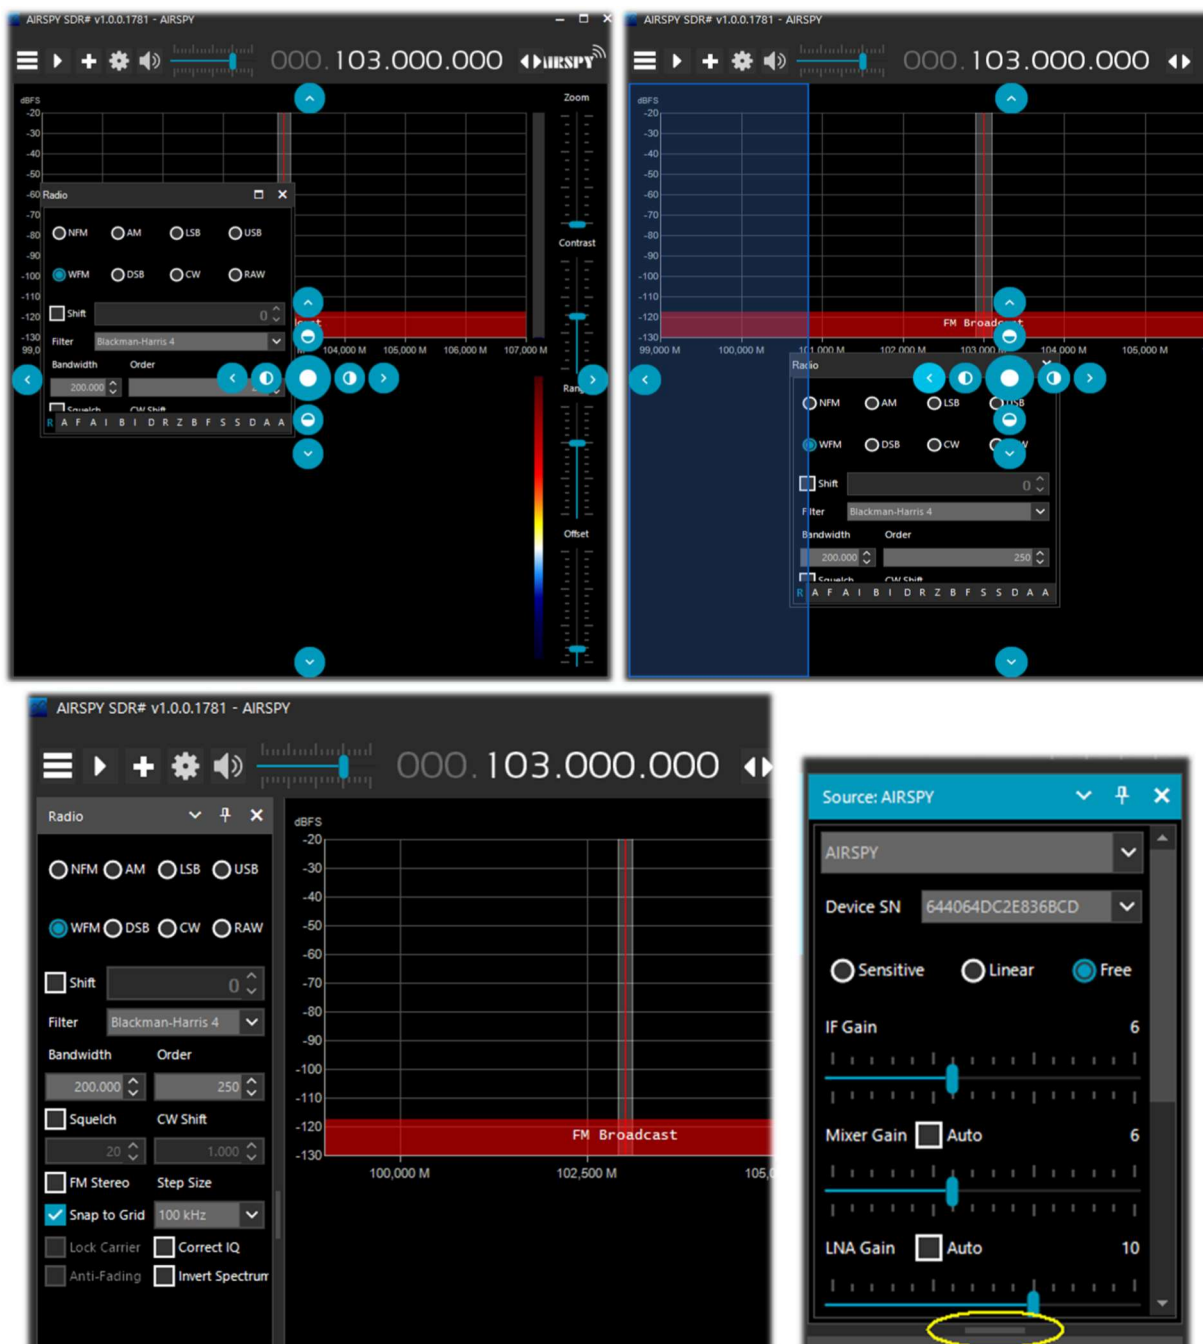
AIRSPY SDR# v1.0.0.1781 - AIRSPY

000.103.000.000

AIRSPY

dBFS
-20
-30
-40
-50
-60
-70
-80
-90
-100
-110
-120
-130

Zoom

Contrast

Range

Offset

Radio

NFM AM LSB USB

WFM DSB CW RAW

Shift 0

Filter Blackman-Harris 4

Bandwidth Order

200.000

Squelch CW Shift

R A F A I B I D R Z B F S S D A A

104,000 M 105,000 M 106,000 M 107,000 M

AIRSPY SDR# v1.0.0.1781 - AIRSPY

000.103.000.000

dBFS
-20
-30
-40
-50
-60
-70
-80
-90
-100
-110
-120
-130

99,000 M 100,000 M 101,000 M 102,000 M 103,000 M 104,000 M 105,000 M

FM Broadcast

Radio

NFM AM LSB USB

WFM DSB CW

Shift 0

Filter Blackman-Harris 4

Bandwidth Order

200.000 250

Squelch CW Shift

R A F A I B I D R Z B F S S D A A

AIRSPY SDR# v1.0.0.1781 - AIRSPY

000.103.000.000

Radio

NFM AM LSB USB

WFM DSB CW RAW

Shift 0

Filter Blackman-Harris 4

Bandwidth Order

200.000 250

Squelch CW Shift

20 1.000

FM Stereo Step Size

Snap to Grid 100 kHz

Lock Carrier Correct IQ

Anti-Fading Invert Spectrum

dBFS
-20
-30
-40
-50
-60
-70
-80
-90
-100
-110
-120
-130

FM Broadcast

100,000 M 102,500 M 105,

Source: AIRSPY

AIRSPY

Device SN 644064DC2E836BCD

Sensitive Linear Free

IF Gain 6

Mixer Gain Auto 6

LNA Gain Auto 10